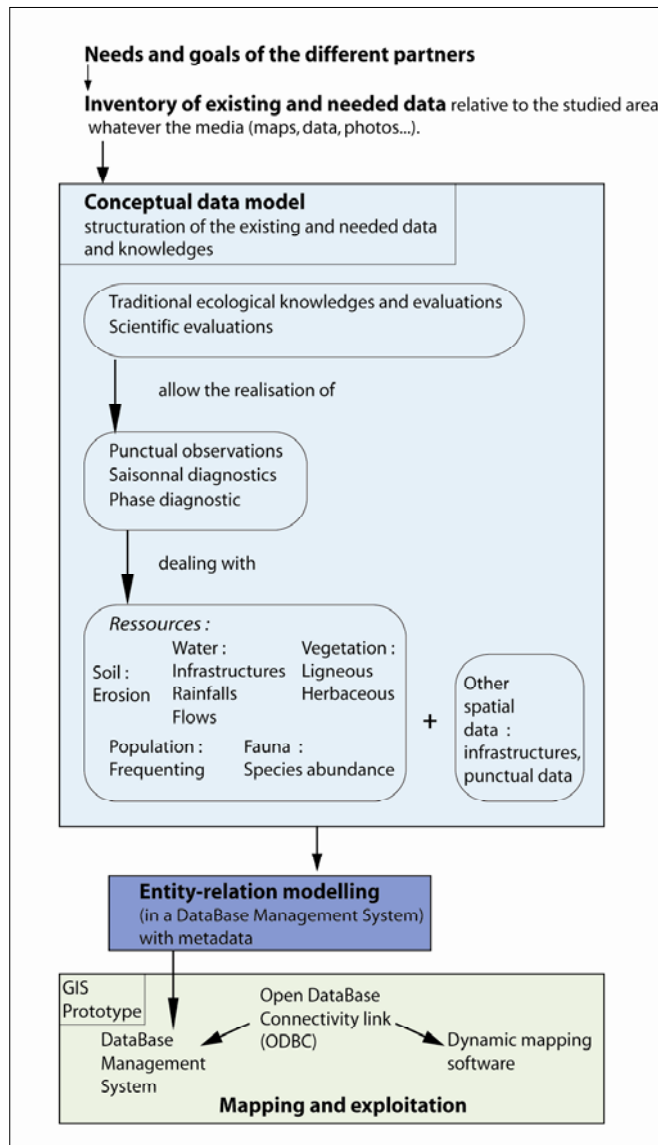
Needs and goals of the different partners

Inventory of existing and needed data relative to the studied area whatever the media (maps, data, photos...).

Conceptual data model
structuration of the existing and needed data and knowledges

Traditional ecological knowledges and evaluations
Scientific evaluations

allow the realisation of

Punctual observations
Saisonnal diagnostics
Phase diagnostic

dealing with

Ressources :
Soil : Erosion
Water : Infrastructures Rainfalls Flows
Vegetation : Ligneous Herbaceous
Population : Frequenting
Fauna : Species abundance

+

Other spatial data : infrastructures, punctual data

Entity-relation modelling
(in a DataBase Management System)
with metadata

GIS Prototype

Open DataBase Connectivity link (ODBC)

DataBase Management System

Dynamic mapping software

Mapping and exploitation